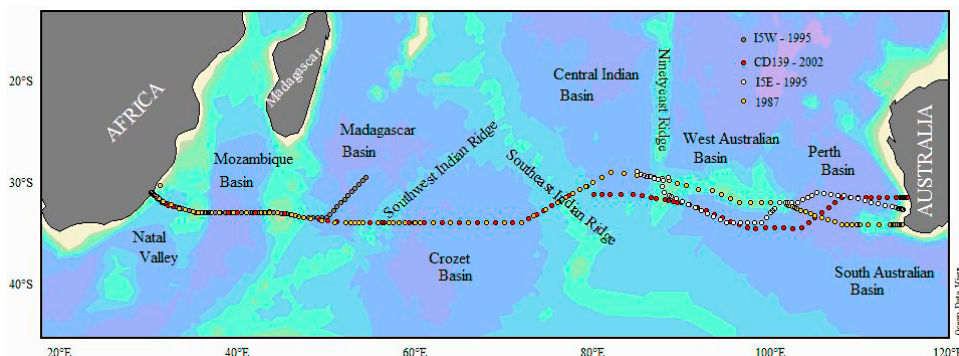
I5W - 1995
CD139 - 2002
I5E - 1995
1987

AFRICA
Madagascar
AUSTRALIA
Central Indian Basin
Ninetyeast Ridge
West Australian Basin
Perth Basin
Mozambique Basin
Madagascar Basin
Southwest Indian Ridge
Southeast Indian Ridge
Natal Valley
Crozet Basin
South Australian Basin

20°S
30°S
40°S
20°E
40°E
60°E
80°E
100°E
120°E

Image: Peter Hirst